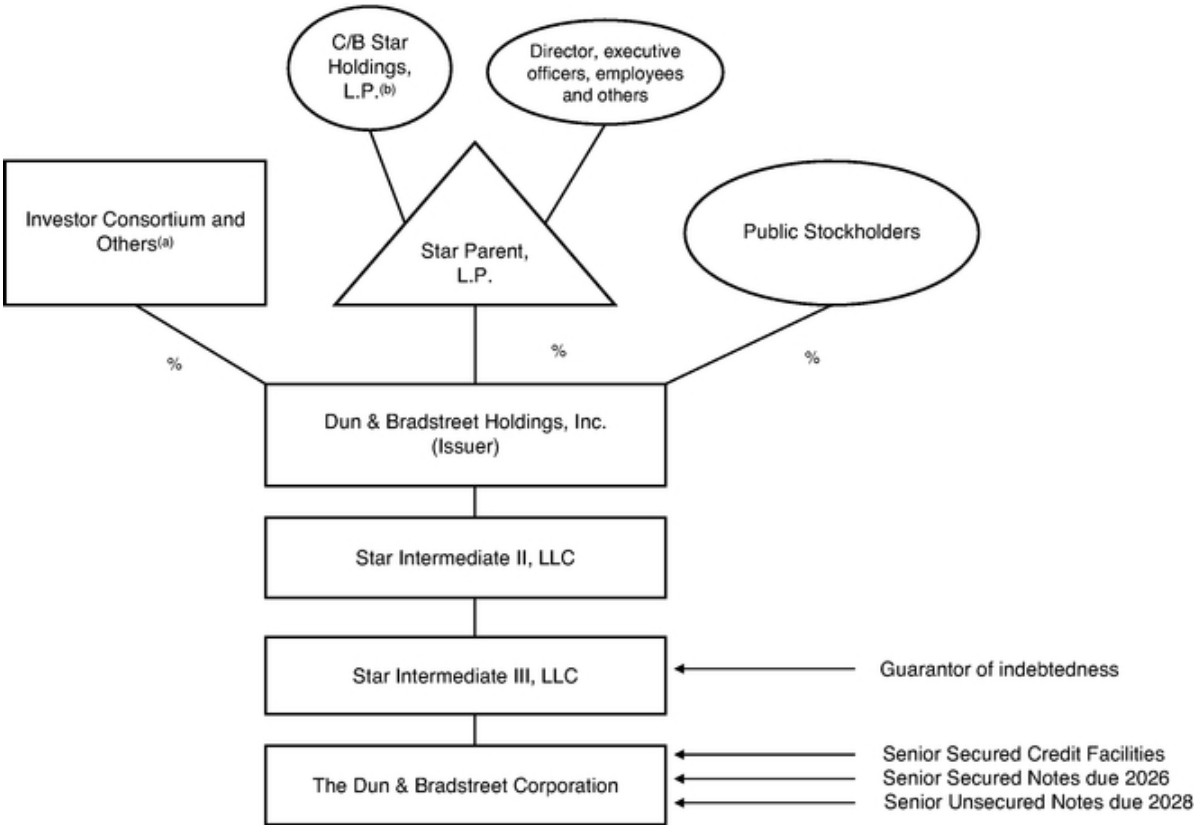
C/B Star Holdings, L.P.$^{(b)}$

Director, executive officers, employees and others

Investor Consortium and Others$^{(a)}$

Star Parent, L.P.

Public Stockholders

%

%

%

Dun & Bradstreet Holdings, Inc. (Issuer)

Star Intermediate II, LLC

Star Intermediate III, LLC

Guarantor of indebtedness

The Dun & Bradstreet Corporation

Senior Secured Credit Facilities
Senior Secured Notes due 2026
Senior Unsecured Notes due 2028